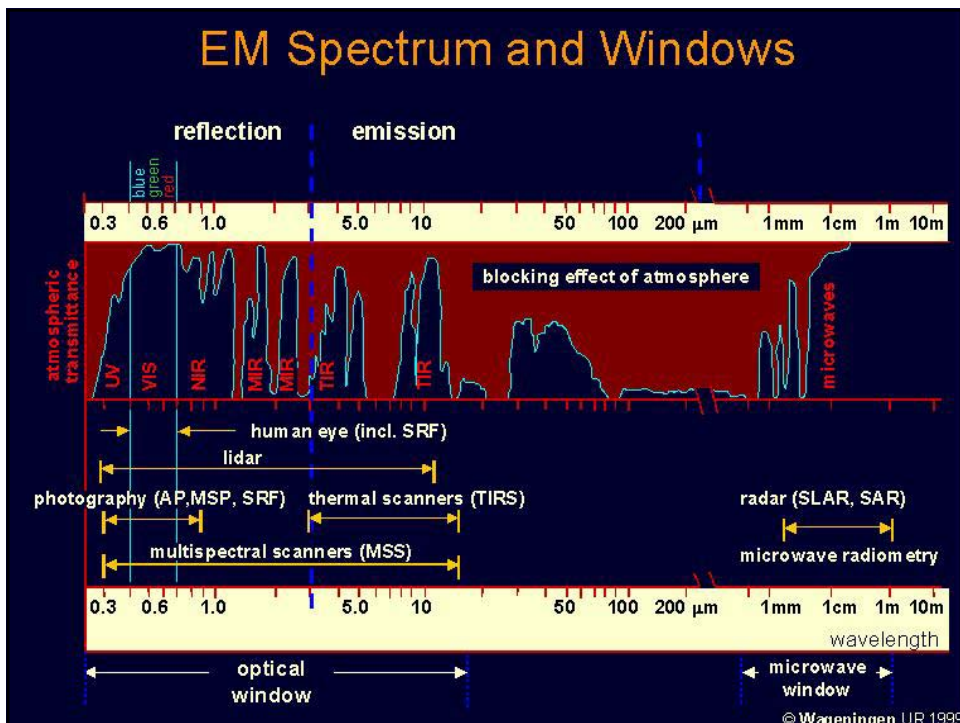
EM Spectrum and Windows

reflection

emission

blue
green
red

0.3 0.6 1.0 5.0 10 50 100 200 μm 1mm 1cm 1m 10m

atmospheric transmittance

blocking effect of atmosphere

UV VIS NIR MIR MIR TIR TIR microwaves

human eye (incl. SRF)

lidar

photography (AP,MSP, SRF)

thermal scanners (TIRS)

radar (SLAR, SAR)

multispectral scanners (MSS)

microwave radiometry

0.3 0.6 1.0 5.0 10 50 100 200 μm 1mm 1cm 1m 10m

wavelength

optical window

microwave window

© Wageningen UR 1999